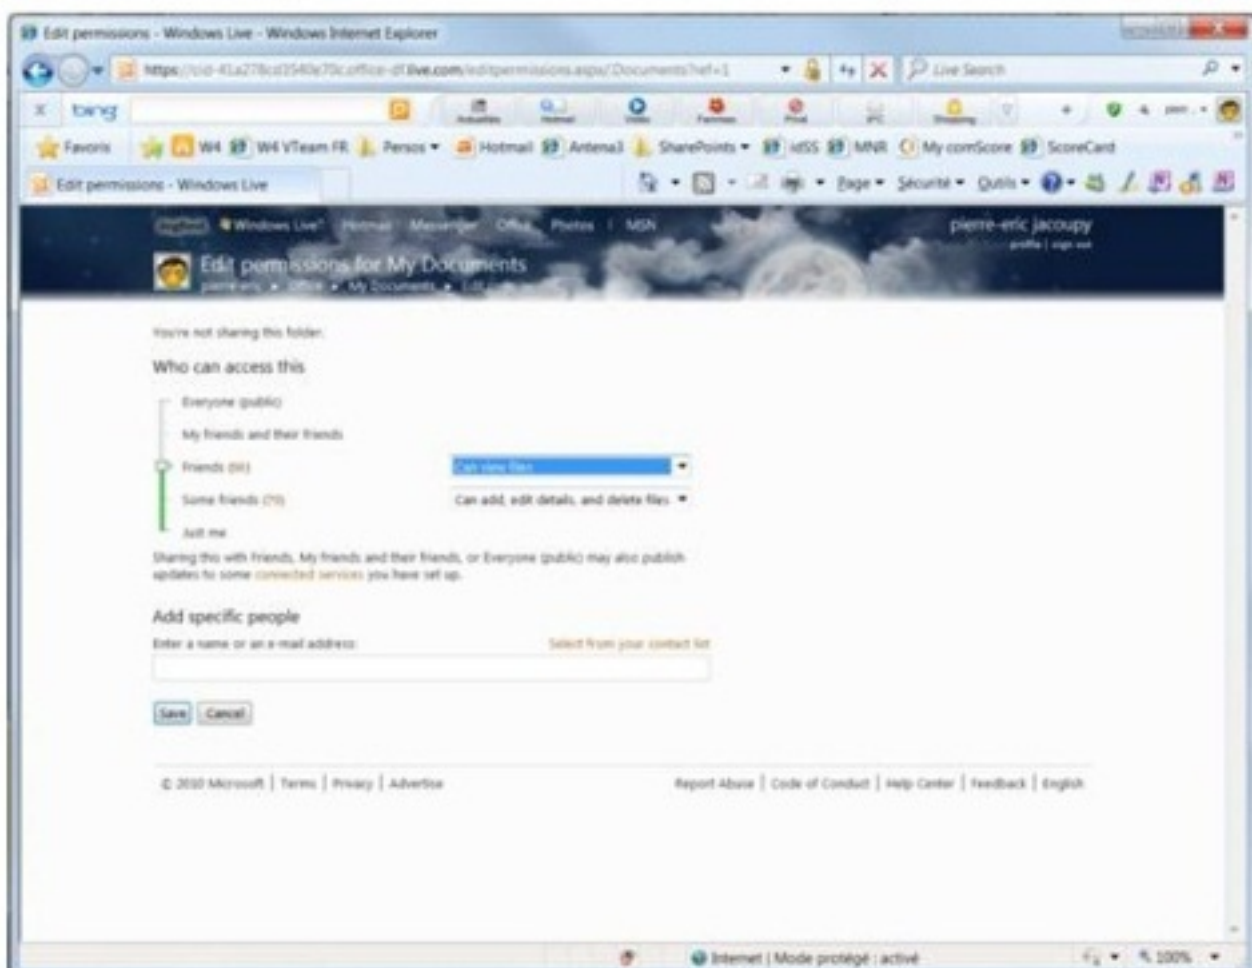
Edit permissions - Windows Live - Windows Internet Explorer

https://cid-41a278cd3540e70c.office.live.com/editpermissions.aspx/Documents?ref=1

Live Search

bing

Actualités Hotmail Vidéo Favoris Pivot Shopping

Favoris W4 W4 VTeam FR Persos Hotmail Antena3 SharePoints idSS MNR My comScore ScoreCard

Edit permissions - Windows Live

Page Sécurité Outils

Windows Live Hotmail Messenger Office Photos MSN

pierre-eric jacoupy
profile | sign out

Edit permissions for My Documents
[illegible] Office My Documents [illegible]

You're not sharing this folder.

Who can access this

Everyone (public)

My friends and their friends

Friends ([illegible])

Some friends ([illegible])

Just me

Can view files

Can add, edit details, and delete files

Sharing this with Friends, My friends and their friends, or Everyone (public) may also publish updates to some connected services you have set up.

Add specific people

Enter a name or an e-mail address:

Select from your contact list

Save Cancel

© 2010 Microsoft | Terms | Privacy | Advertise

Report Abuse | Code of Conduct | Help Center | Feedback | English

Internet | Mode protégé : activé

100%